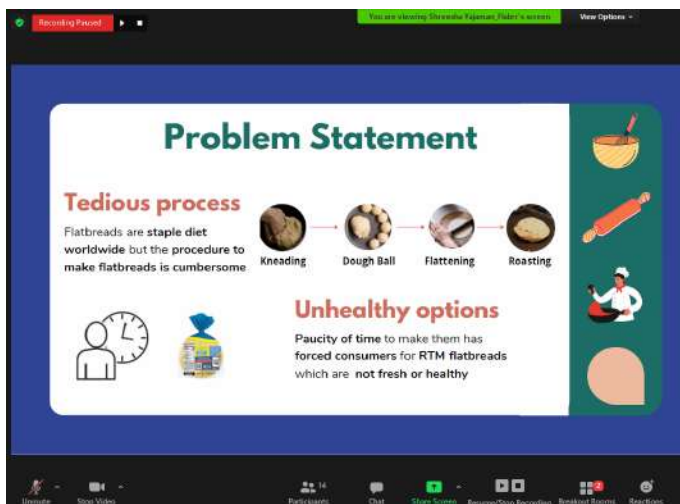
Recording Paused

You are viewing Shreesha Rajaman_Rider's screen

View Options

Problem Statement

Tedious process

Flatbreads are staple diet worldwide but the procedure to make flatbreads is cumbersome

Kneading

Dough Ball

Flattening

Roasting

Unhealthy options

Paucity of time to make them has forced consumers for RTM flatbreads which are not fresh or healthy

Unmute

Stop Video

Participants 16

Chat

Share Screen

Resume/Stop Recording

Breakout Rooms

Reactions